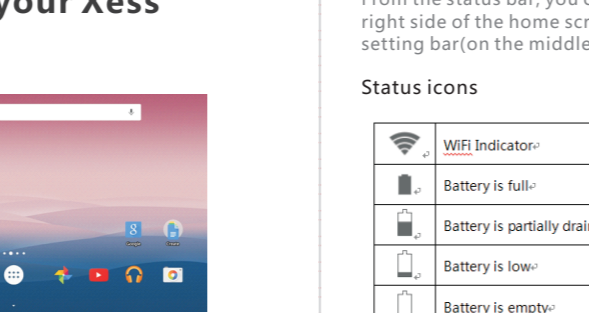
your Xess

Google Create

From the status bar, you c right side of the home scr setting bar(on the middle

Status icons

|  |  |
|---|---|
|  | WiFi Indicator |
|  | Battery is full |
|  | Battery is partially drai |
|  | Battery is low |
|  | Battery is empty |